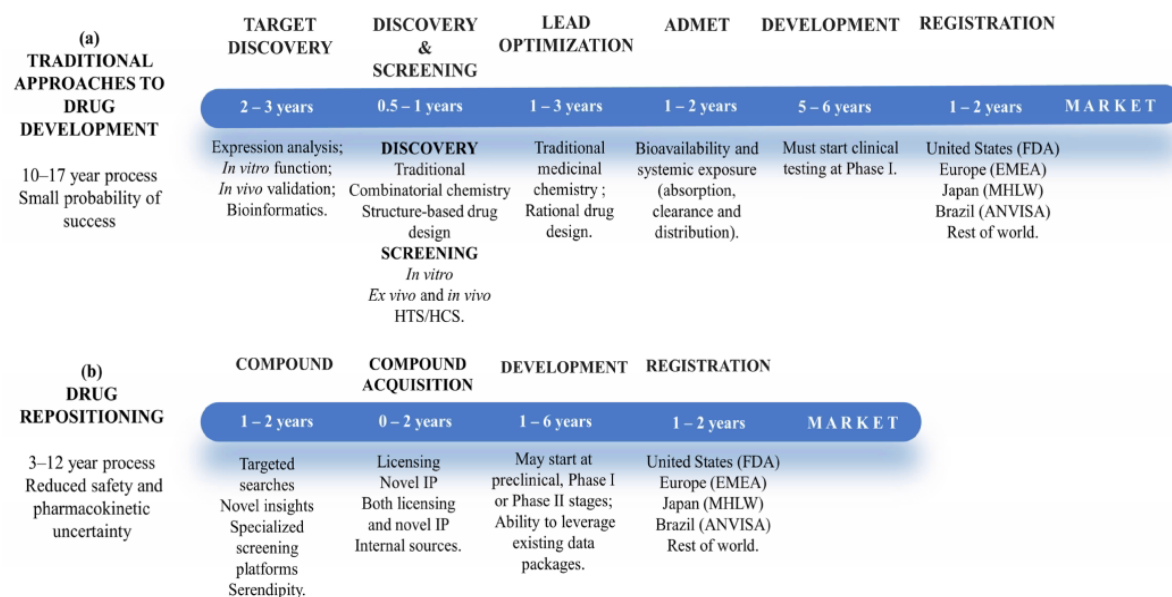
(a)
TRADITIONAL APPROACHES TO DRUG DEVELOPMENT

10–17 year process
Small probability of success

TARGET DISCOVERY

DISCOVERY & SCREENING

LEAD OPTIMIZATION

ADMET

DEVELOPMENT

REGISTRATION

2 – 3 years

0.5 – 1 years

1 – 3 years

1 – 2 years

5 – 6 years

1 – 2 years

MARKET

Expression analysis; In vitro function; In vivo validation; Bioinformatics.

DISCOVERY
Traditional
Combinatorial chemistry
Structure-based drug design
SCREENING
In vitro
Ex vivo and in vivo
HTS/HCS.

Traditional medicinal chemistry ; Rational drug design.

Bioavailability and systemic exposure (absorption, clearance and distribution).

Must start clinical testing at Phase I.

United States (FDA)
Europe (EMEA)
Japan (MHLW)
Brazil (ANVISA)
Rest of world.

(b)
DRUG REPOSITIONING

3–12 year process
Reduced safety and pharmacokinetic uncertainty

COMPOUND

COMPOUND ACQUISITION

DEVELOPMENT

REGISTRATION

1 – 2 years

0 – 2 years

1 – 6 years

1 – 2 years

MARKET

Targeted searches
Novel insights
Specialized screening platforms
Serendipity.

Licensing
Novel IP
Both licensing and novel IP
Internal sources.

May start at preclinical, Phase I or Phase II stages; Ability to leverage existing data packages.

United States (FDA)
Europe (EMEA)
Japan (MHLW)
Brazil (ANVISA)
Rest of world.